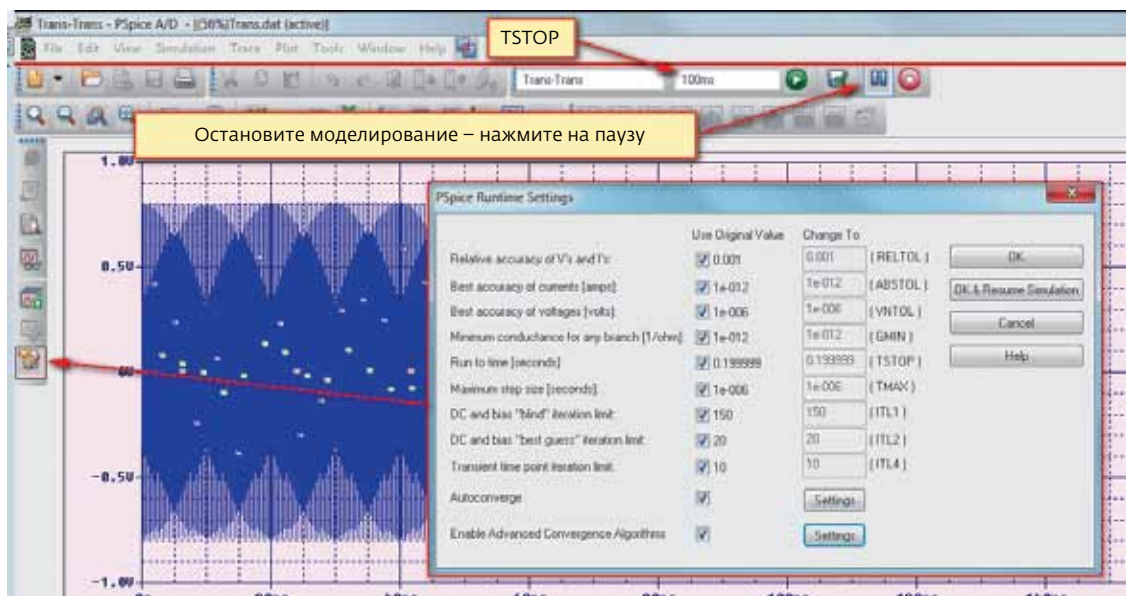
Trans-Trans - PSpice A/D - [(56%)Trans.dat (active)]

File Edit View Simulation Trace Plot Tools Window Help

TSTOP

Trans-Trans

100ms

Остановите моделирование – нажмите на паузу

1.0V

0.5V

0V

-0.5V

-1.0V

PSpice Runtime Settings

| | Use Original Value | Change To | |
|---|---|---|---|
| Relative accuracy of V's and I's: | 0.001 | 0.001 | (RELTOL) |
| Best accuracy of currents [amps]: | 1e-012 | 1e-012 | (ABSTOL) |
| Best accuracy of voltages [volts]: | 1e-006 | 1e-006 | (VNTOL) |
| Minimum conductance for any branch [1/ohm]: | 1e-012 | 1e-012 | (GMIN) |
| Run to time [seconds]: | 0.199999 | 0.199999 | (TSTOP) |
| Maximum step size [seconds]: | 1e-006 | 1e-006 | (TMAX) |
| DC and bias "blind" iteration limit: | 150 | 150 | (ITL1) |
| DC and bias "best guess" iteration limit: | 20 | 20 | (ITL2) |
| Transient time point iteration limit: | 10 | 10 | (ITL4) |
| Autoconverge | | Settings | |
| Enable Advanced Convergence Algorithms | | Settings | |

OK

OK & Resume Simulation

Cancel

Help